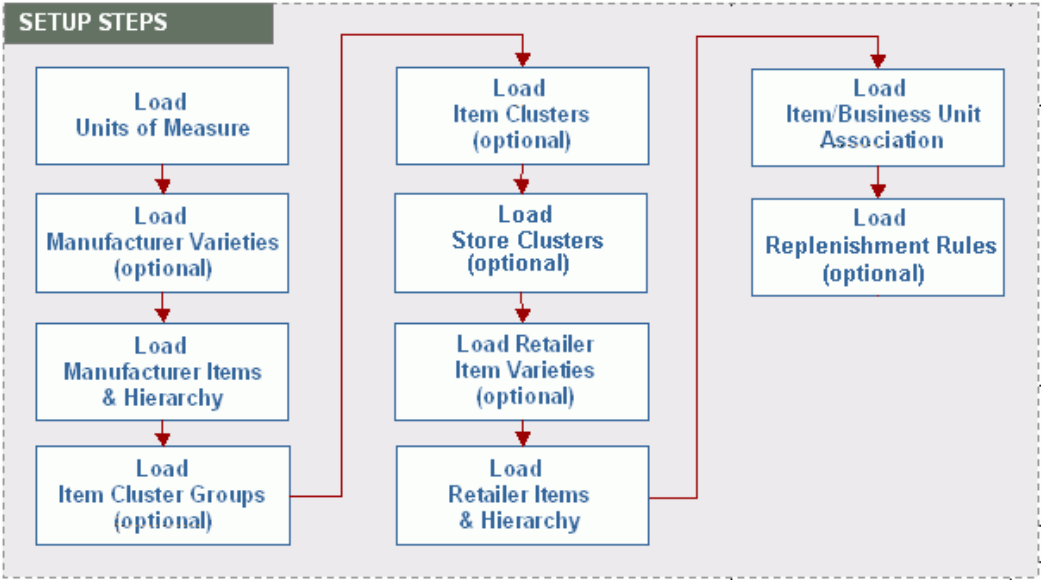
SETUP STEPS

Load
Units of Measure

Load
Manufacturer Varieties
(optional)

Load
Manufacturer Items
& Hierarchy

Load
Item Cluster Groups
(optional)

Load
Item Clusters
(optional)

Load
Store Clusters
(optional)

Load Retailer
Item Varieties
(optional)

Load
Retailer Items
& Hierarchy

Load
Item/Business Unit
Association

Load
Replenishment Rules
(optional)